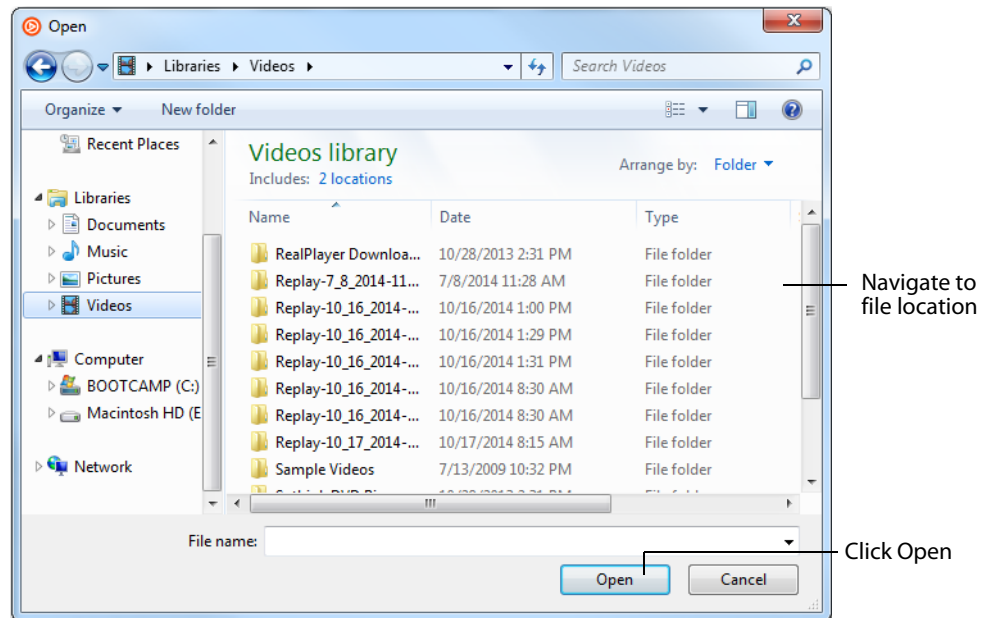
Open

Libraries ▸ Videos ▸

Search Videos

Organize ▾ New folder

Recent Places

Libraries

Documents

Music

Pictures

Videos

Computer

BOOTCAMP (C:)

Macintosh HD (E

Network

Videos library

Includes: 2 locations

Arrange by: Folder ▾

| Name | Date | Type |
|---|---|---|
| RealPlayer Downloa... | 10/28/2013 2:31 PM | File folder |
| Replay-7_8_2014-11... | 7/8/2014 11:28 AM | File folder |
| Replay-10_16_2014-... | 10/16/2014 1:00 PM | File folder |
| Replay-10_16_2014-... | 10/16/2014 1:29 PM | File folder |
| Replay-10_16_2014-... | 10/16/2014 1:31 PM | File folder |
| Replay-10_16_2014-... | 10/16/2014 8:30 AM | File folder |
| Replay-10_16_2014-... | 10/16/2014 8:30 AM | File folder |
| Replay-10_17_2014-... | 10/17/2014 8:15 AM | File folder |
| Sample Videos | 7/13/2009 10:32 PM | File folder |
| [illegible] | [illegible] | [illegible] |

Navigate to file location

File name:

Open

Cancel

Click Open